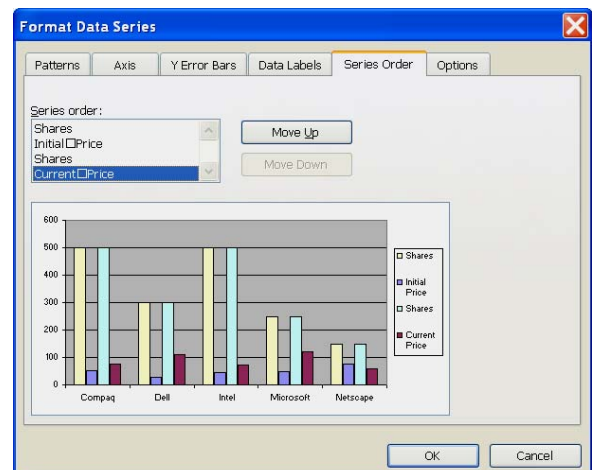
Format Data Series

Patterns | Axis | Y Error Bars | Data Labels | Series Order | Options

Series order:
Shares
Initial□Price
Shares
Current□Price

Move Up
Move Down

600
500
400
300
200
100
0

Compaq
Dell
Intel
Microsoft
Netscape

Shares
Initial Price
Shares
Current Price

OK
Cancel